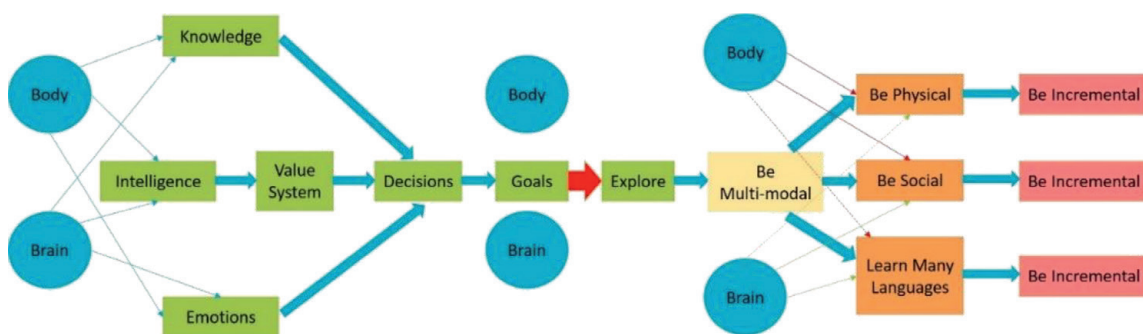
Body

Brain

Knowledge

Intelligence

Value System

Emotions

Decisions

Goals

Body

Brain

Explore

Body

Be Multi-modal

Brain

Be Physical

Be Social

Learn Many Languages

Be Incremental

Be Incremental

Be Incremental